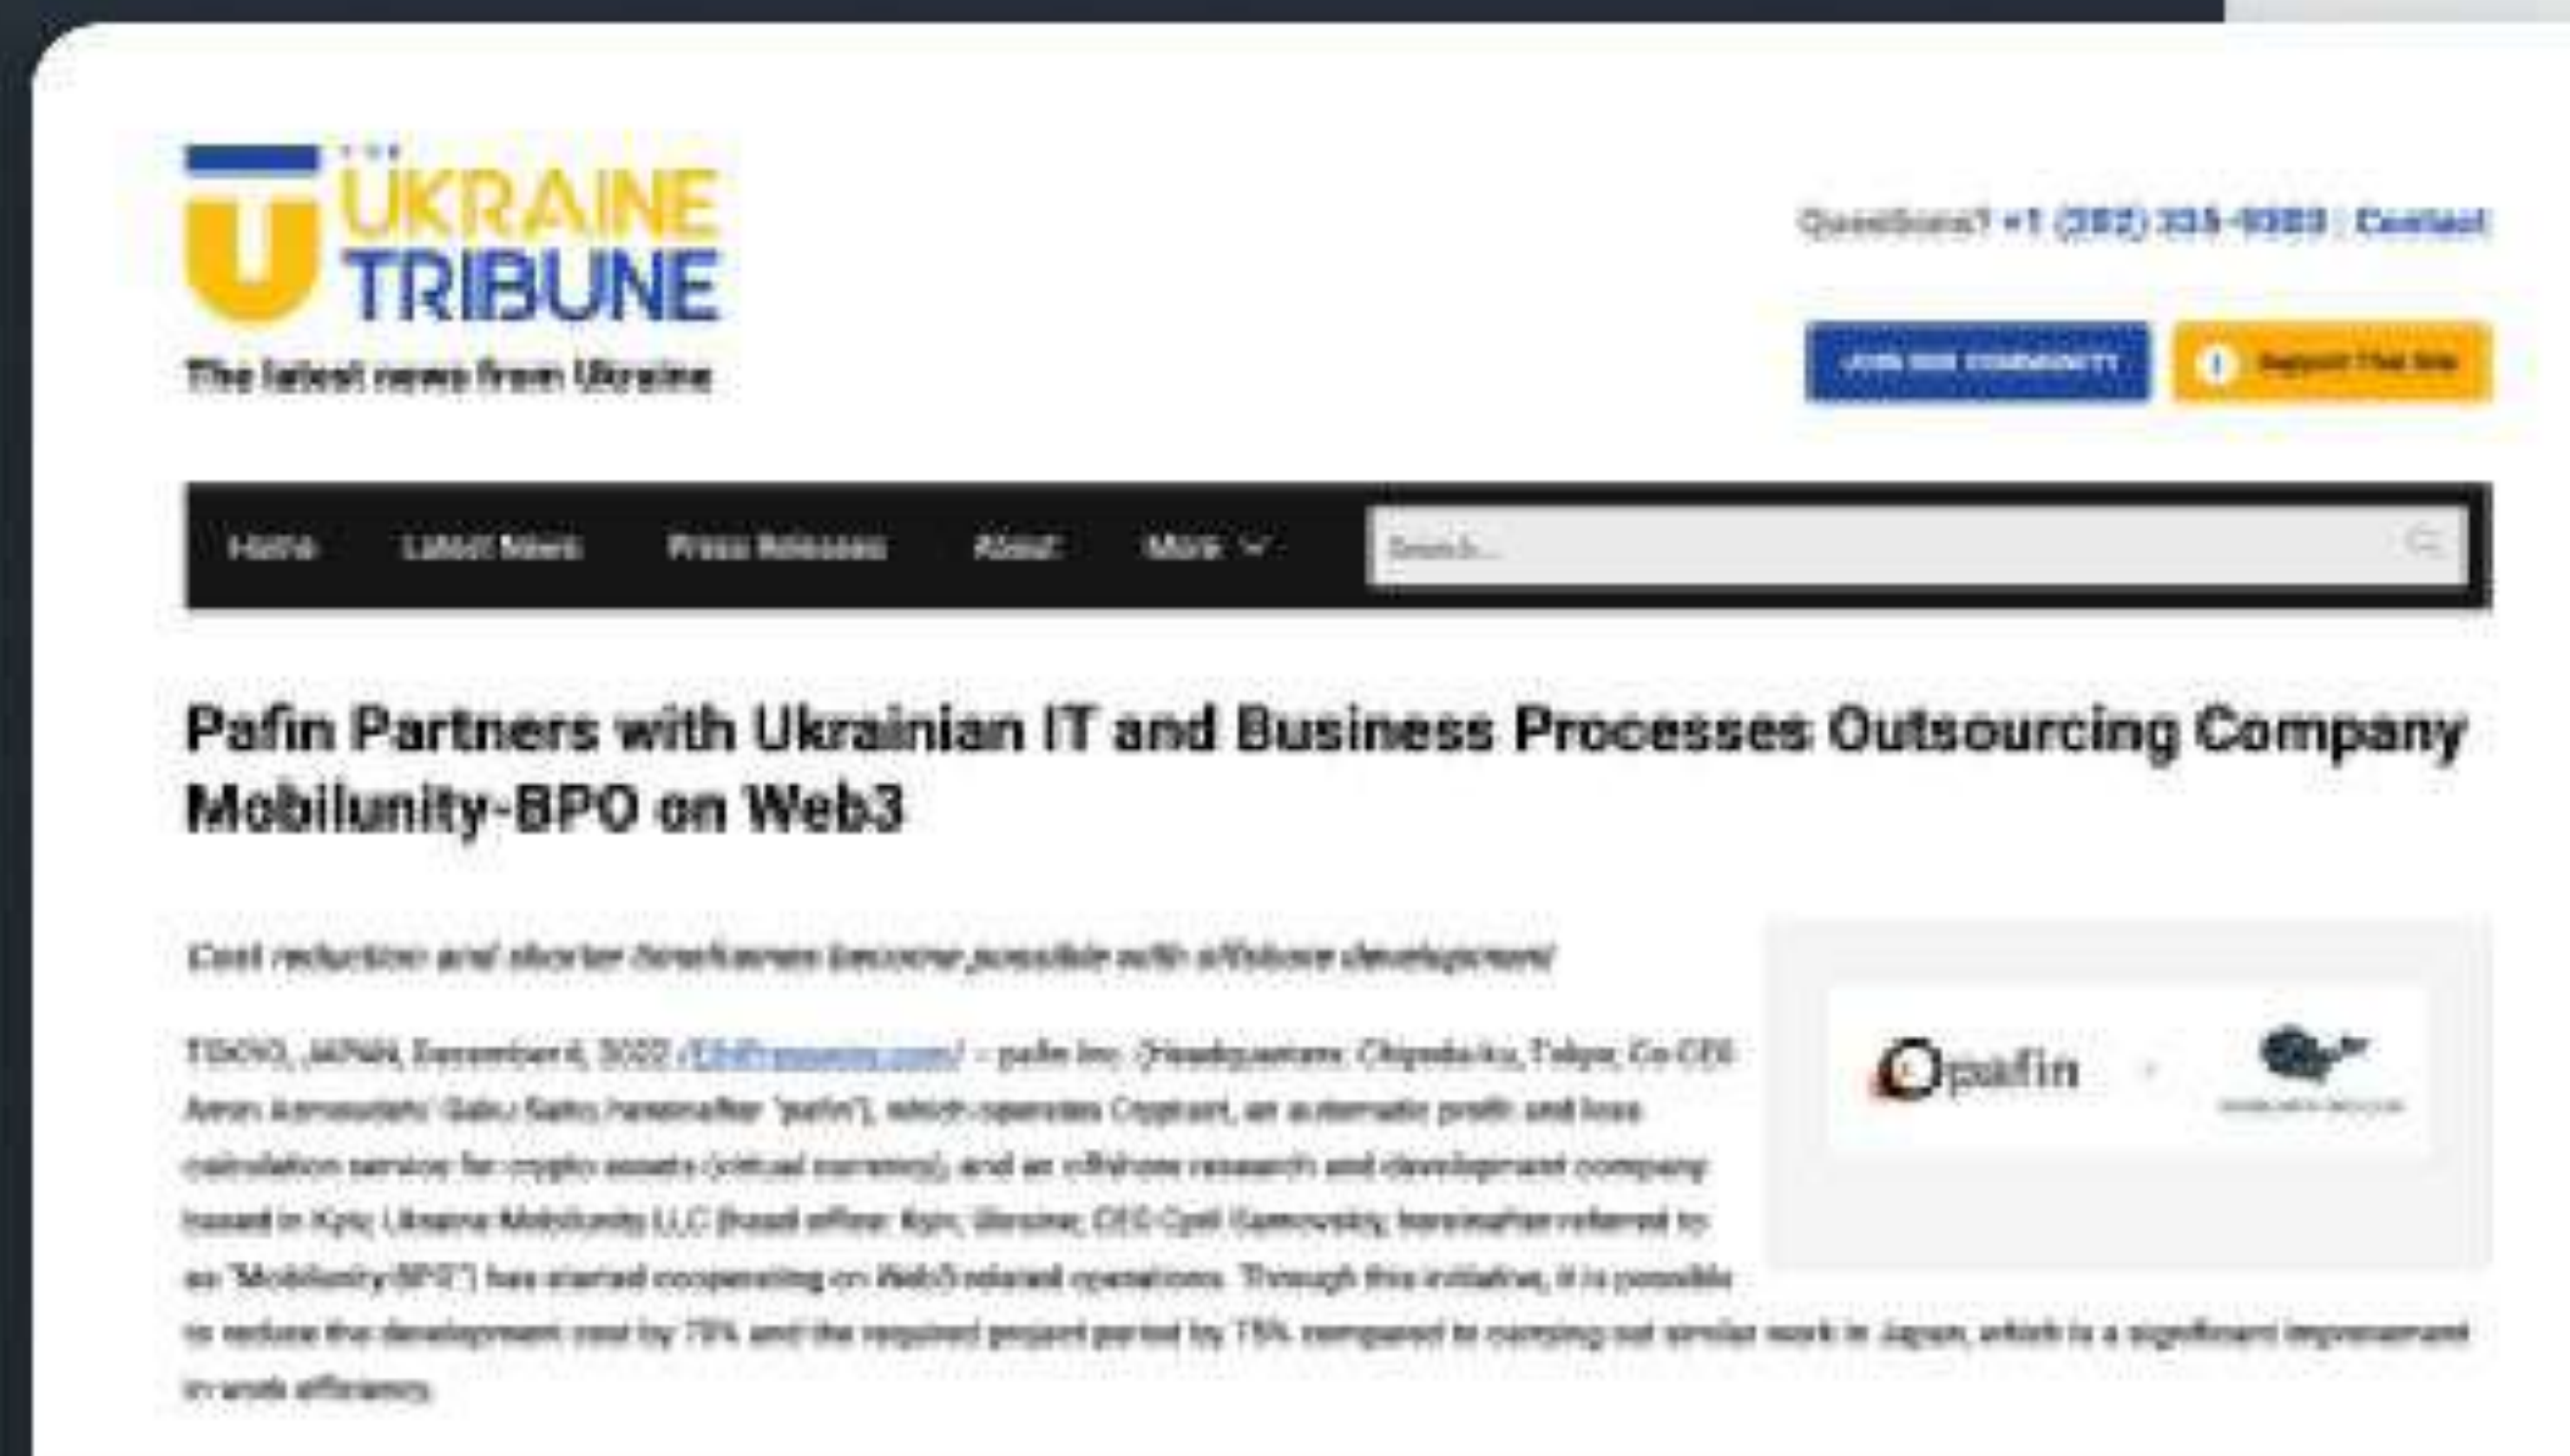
THE UKRAINE TRIBUNE

The latest news from Ukraine

Questions? +1 (202) 335-9383 | Contact

JOIN OUR COMMUNITY

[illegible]

Home Latest News Press Releases About More

Search...

Pafin Partners with Ukrainian IT and Business Processes Outsourcing Company Mobilunity-BPO on Web3

Cost reduction and shorter timeframes become possible with offshore development

TOKYO, JAPAN, December 6, 2022 /EINPresswire.com/ -- pafin Inc. (Headquarters: Chiyoda-ku, Tokyo; Co-CEO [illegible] hereinafter "pafin"), which operates Cryptact, an automatic profit and loss calculation service for crypto assets (virtual currency), and an offshore research and development company based in Kyiv, Ukraine Mobilunity LLC (head office: Kyiv, Ukraine; CEO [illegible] hereinafter referred to as "Mobilunity-BPO") has started cooperating on Web3-related operations. Through this initiative, it is possible to reduce the development cost by 70% and the required project period by 70% compared to carrying out similar work in Japan, which is a significant improvement in work efficiency.

pafin

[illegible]